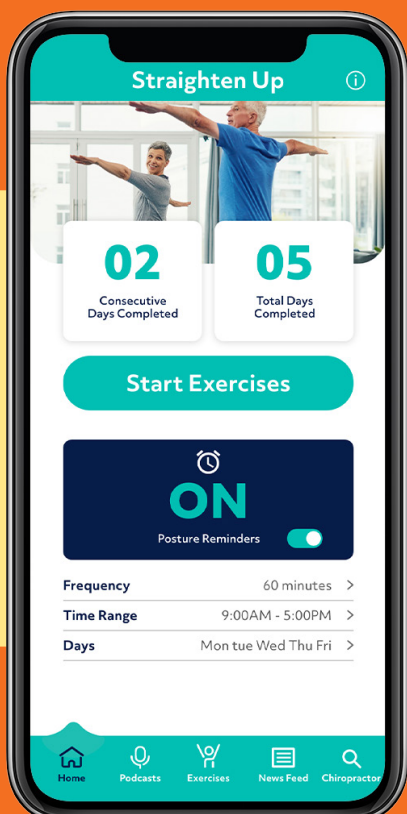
Straighten Up

02
Consecutive Days Completed

05
Total Days Completed

Start Exercises

ON
Posture Reminders

Frequency 60 minutes >
Time Range 9:00AM - 5:00PM >
Days Mon tue Wed Thu Fri >

Home
Podcasts
Exercises
News Feed
Chiropractor